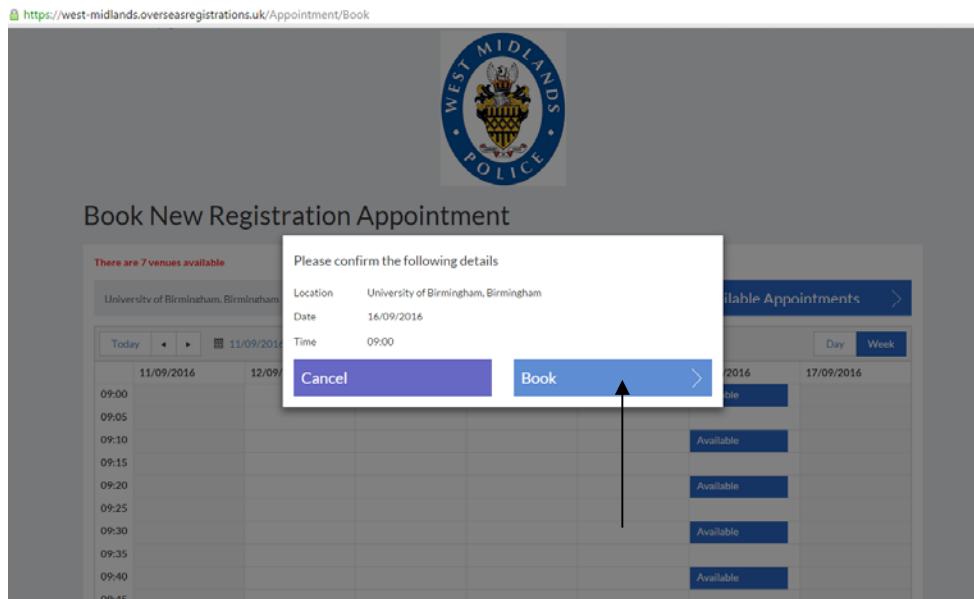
https://west-midlands.overseasregistrations.uk/Appointment/Book

WEST MIDLANDS POLICE

Book New Registration Appointment

There are 7 venues available

University of Birmingham, Birmingham

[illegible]ilable Appointments

Today ◂ ▸ 11/09/2016

Day Week

Please confirm the following details

Location University of Birmingham, Birmingham

Date 16/09/2016

Time 09:00

Cancel

Book

| | 11/09/2016 | 12/09/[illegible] | | | | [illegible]/2016 | 17/09/2016 |
|---|---|---|---|---|---|---|---|
| 09:00 | | | | | | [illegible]ble | |
| 09:05 | | | | | | | |
| 09:10 | | | | | | Available | |
| 09:15 | | | | | | | |
| 09:20 | | | | | | Available | |
| 09:25 | | | | | | | |
| 09:30 | | | | | | Available | |
| 09:35 | | | | | | | |
| 09:40 | | | | | | Available | |